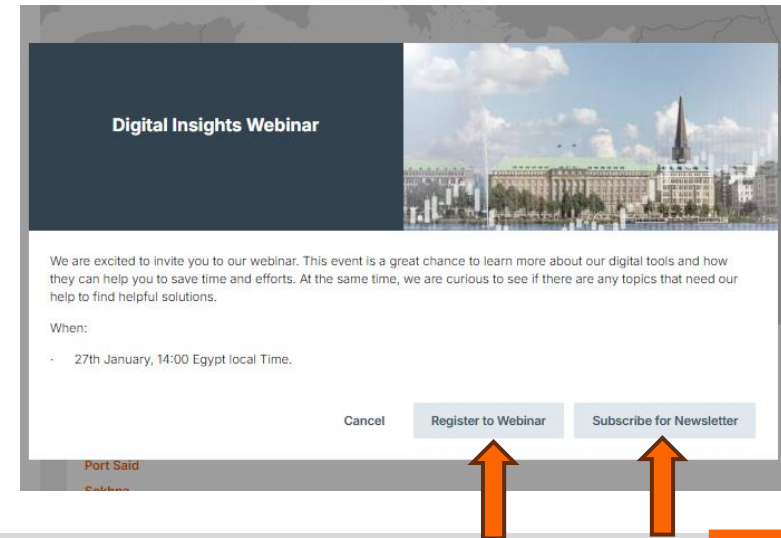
Digital Insights Webinar

We are excited to invite you to our webinar. This event is a great chance to learn more about our digital tools and how they can help you to save time and efforts. At the same time, we are curious to see if there are any topics that need our help to find helpful solutions.

When:

· 27th January, 14:00 Egypt local Time.

Cancel Register to Webinar Subscribe for Newsletter

Port Said

Sokhna